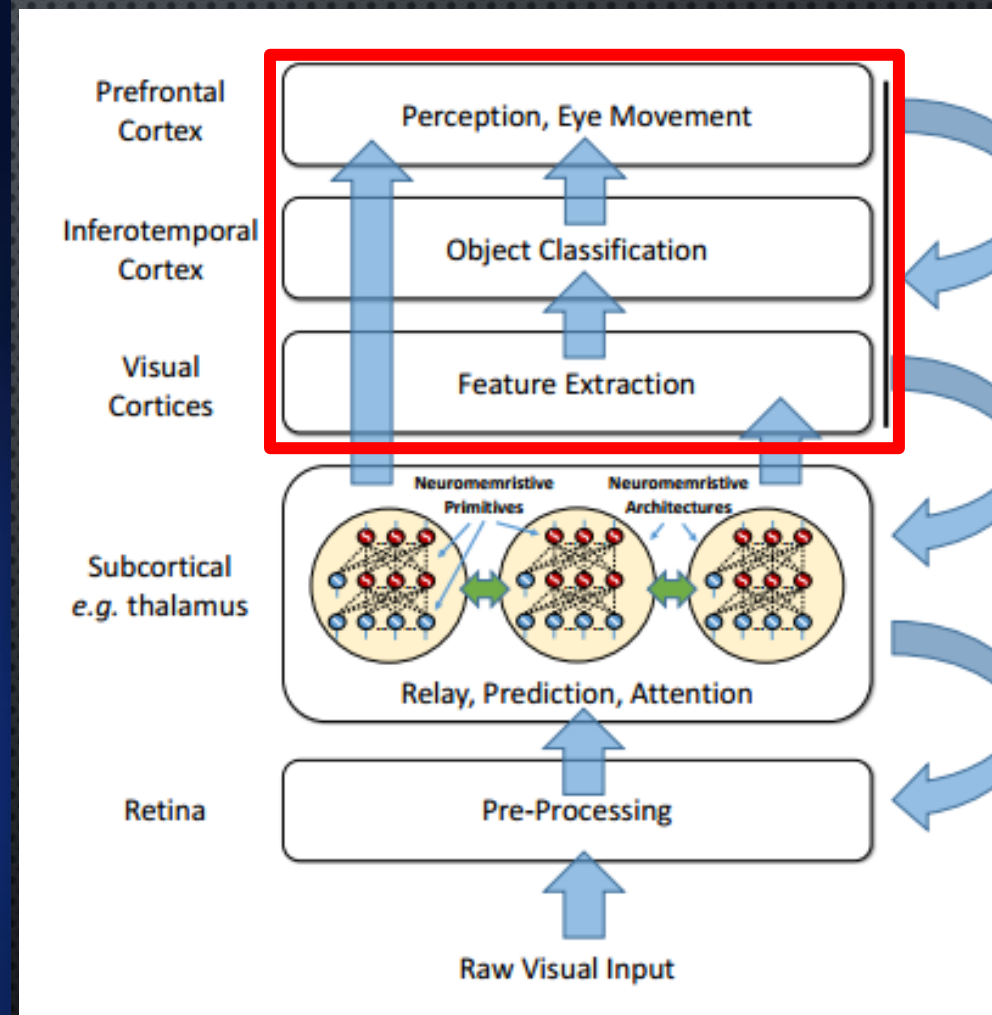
Prefrontal Cortex

Perception, Eye Movement

Inferotemporal Cortex

Object Classification

Visual Cortices

Feature Extraction

Neuromemristive Primitives

Neuromemristive Architectures

Subcortical
*e.g.* thalamus

Relay, Prediction, Attention

Retina

Pre-Processing

Raw Visual Input